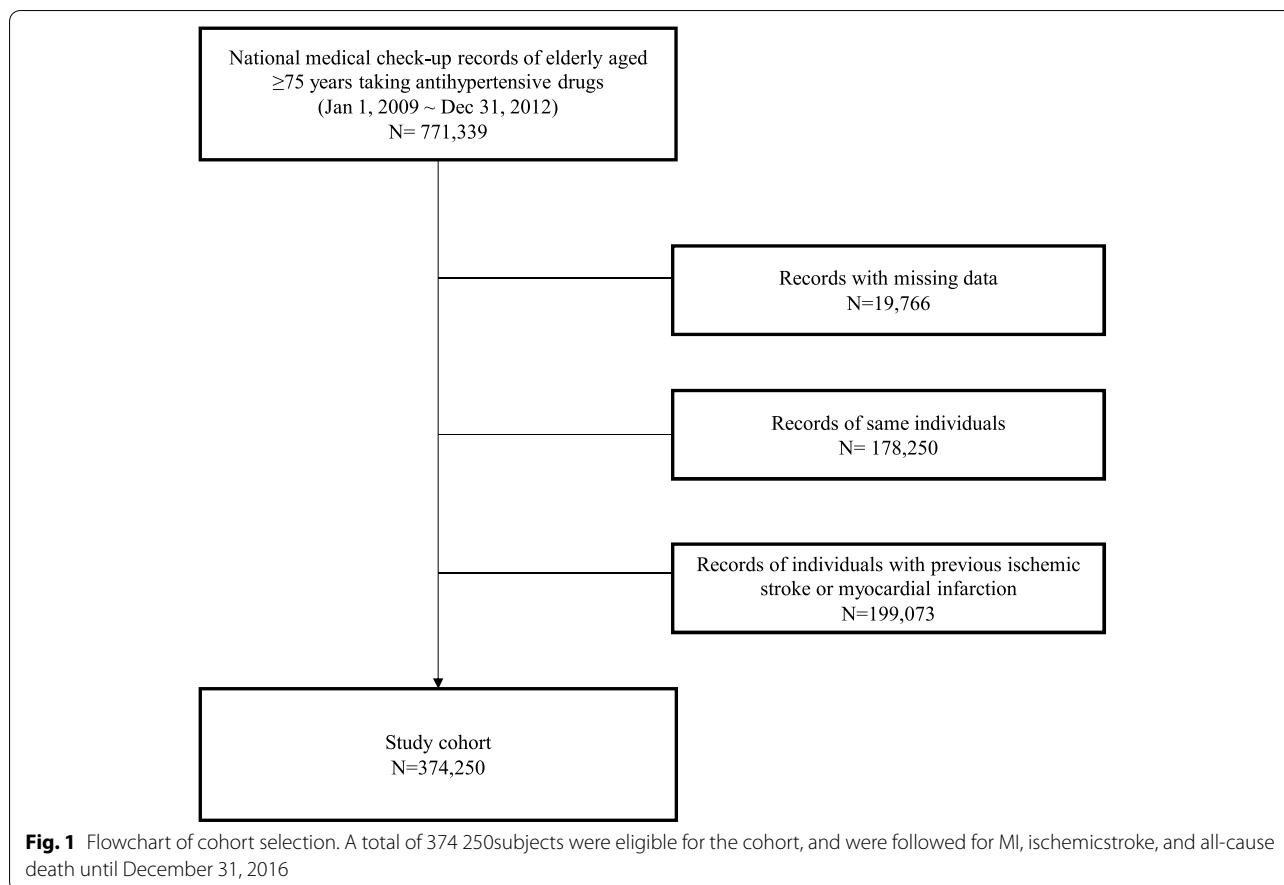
National medical check-up records of elderly aged $\geq$75 years taking antihypertensive drugs (Jan 1, 2009 ~ Dec 31, 2012) N= 771,339

Records with missing data N=19,766

Records of same individuals N= 178,250

Records of individuals with previous ischemic stroke or myocardial infarction N=199,073

Study cohort N=374,250

**Fig. 1** Flowchart of cohort selection. A total of 374 250subjects were eligible for the cohort, and were followed for MI, ischemicstroke, and all-cause death until December 31, 2016